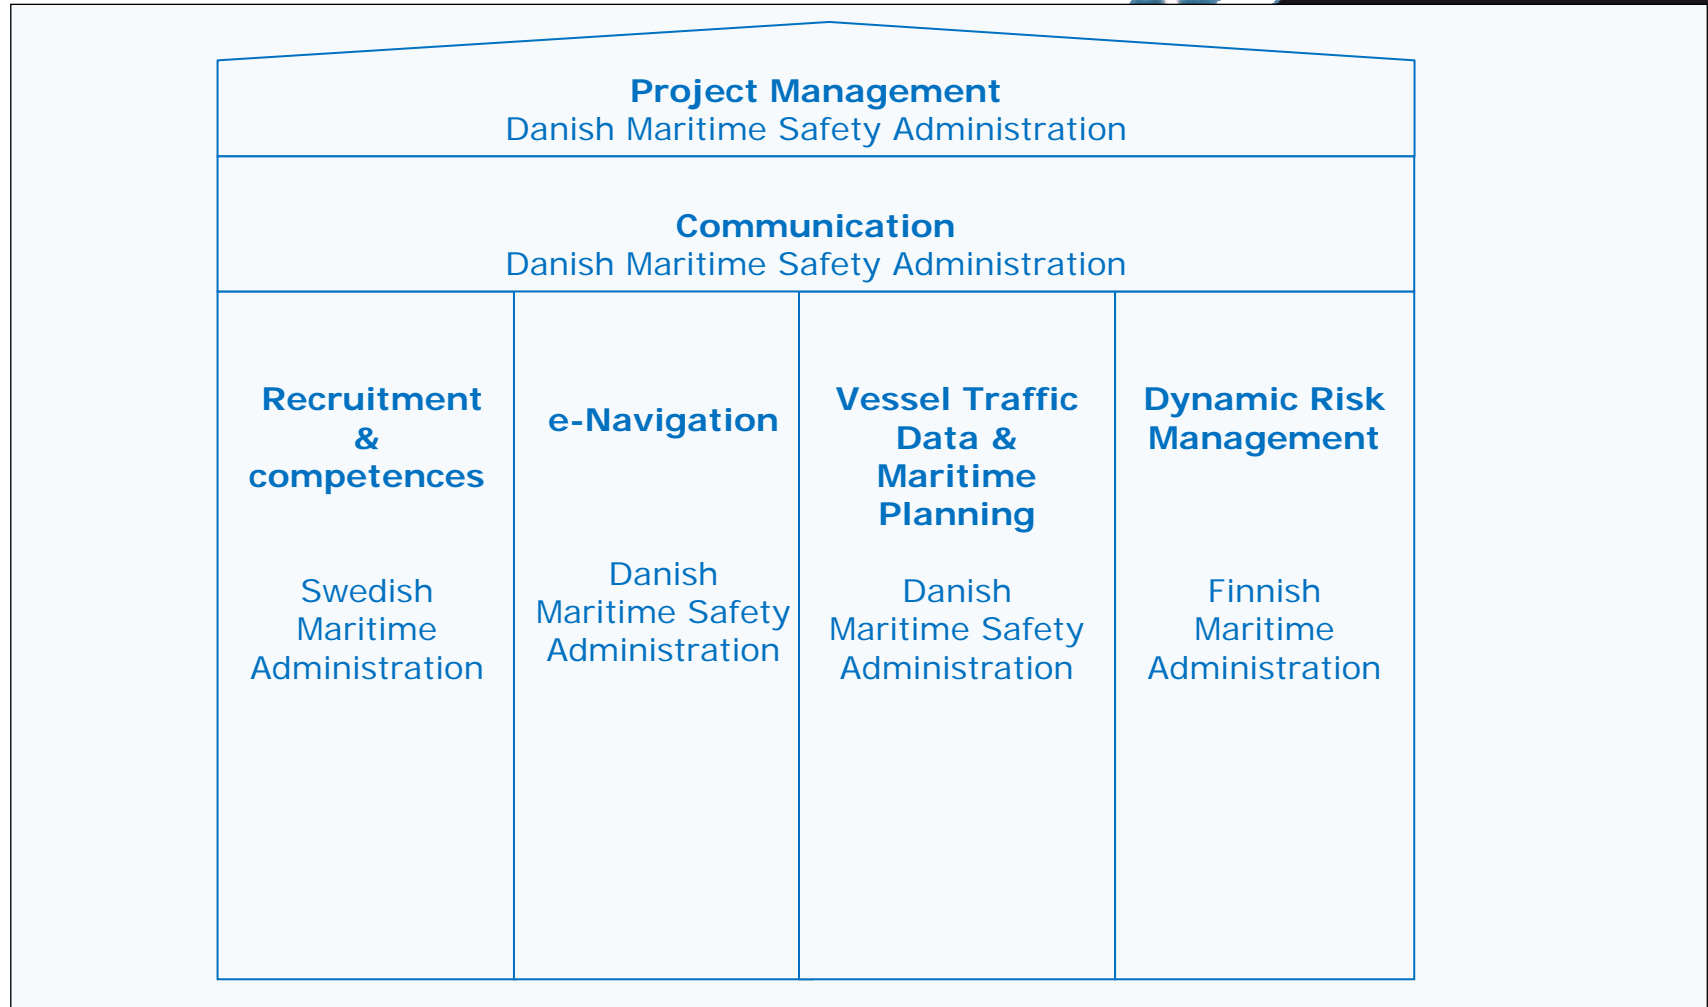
Project Management
Danish Maritime Safety Administration

Communication
Danish Maritime Safety Administration

Recruitment & competences

Swedish Maritime Administration

e-Navigation

Danish Maritime Safety Administration

Vessel Traffic Data & Maritime Planning

Danish Maritime Safety Administration

Dynamic Risk Management

Finnish Maritime Administration